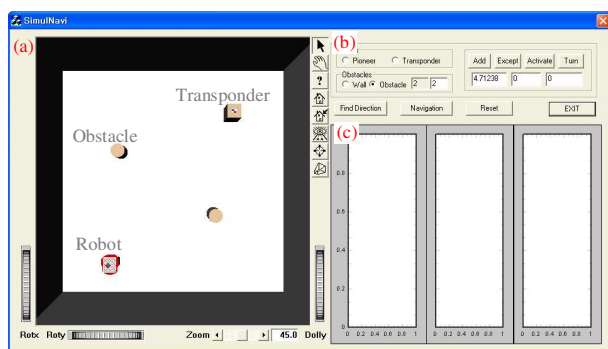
SimulNavi

(a)

Transponder

Obstacle

Robot

Rotx Roty Zoom 45.0 Dolly

(b)

Pioneer Transponder

Obstacles
Wall Obstacle 2 2

Add Except Activate Turn

4.71238 0 0

Find Direction Navigation Reset EXIT

(c)

0.8
0.6
0.4
0.2
0

0 0.2 0.4 0.6 0.8 1   0 0.2 0.4 0.6 0.8 1   0 0.2 0.4 0.6 0.8 1